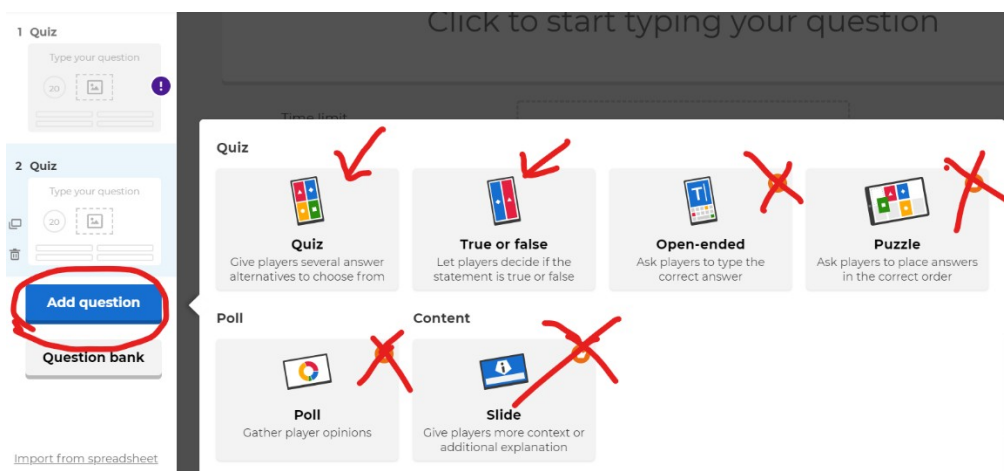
1 Quiz

Type your question

20

2 Quiz

Type your question

20

Add question

Question bank

Import from spreadsheet

Click to start typing your question

Time limit

Quiz

Quiz
Give players several answer alternatives to choose from

True or false
Let players decide if the statement is true or false

Open-ended
Ask players to type the correct answer

Puzzle
Ask players to place answers in the correct order

Poll

Poll
Gather player opinions

Content

Slide
Give players more context or additional explanation